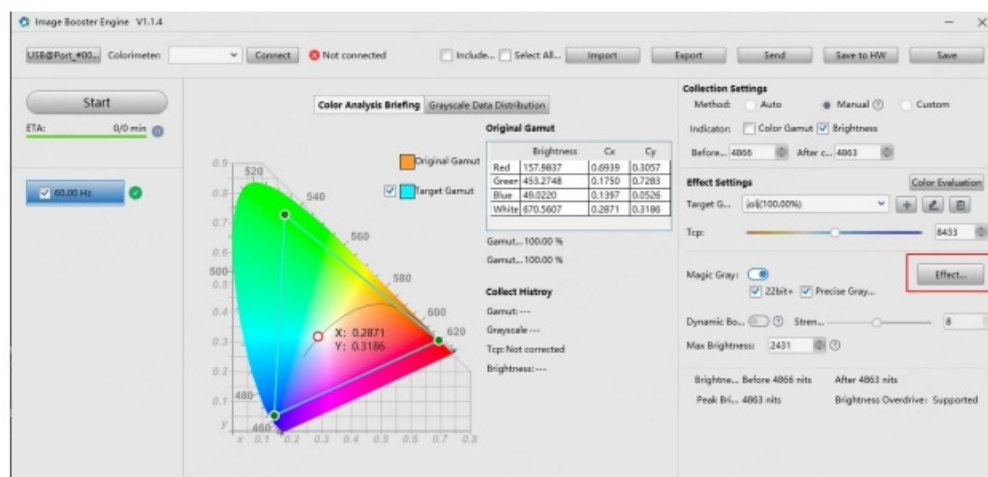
Image Booster Engine V1.1.4

USB@Port_#00... Colorimeter: Connect Not connected Include... Select All... Import Export Send Save to HW Save

Start

ETA: 0/0 min

60.00 Hz

Color Analysis Briefing Grayscale Data Distribution

Original Gamut

Target Gamut

0.9 520
0.8 540
0.7
0.6 560
500-
0.5 580
0.4
600
620
0.3
0.2
0.1 480-
y 460
x 0.1 0.2 0.3 0.4 0.5 0.6 0.7 0.8

X: 0.2871
Y: 0.3186

Original Gamut

| | Brightness | Cx | Cy |
|---|---|---|---|
| Red | 157.9837 | 0.6939 | 0.3057 |
| Green | 453.2748 | 0.1750 | 0.7283 |
| Blue | 49.0220 | 0.1397 | 0.0526 |
| White | 670.5607 | 0.2871 | 0.3186 |

Gamut... 100.00 %
Gamut... 100.00 %

Collect Histroy

Gamut: ---
Grayscale ---
Tcp: Not corrected
Brightness: ---

Collection Settings

Method: Auto Manual Custom

Indicator: Color Gamut Brightness

Before... 4866 After c... 4863

Effect Settings Color Evaluation

Target G... joi(100.00%)

Tcp: 8433

Magic Gray: Effect...

22bit+ Precise Gray...

Dynamic Bo... Stren... 8

Max Brightness: 2431

Brightne... Before 4866 nits After 4863 nits

Peak Bri... 4863 nits Brightness Overdrive: Supported